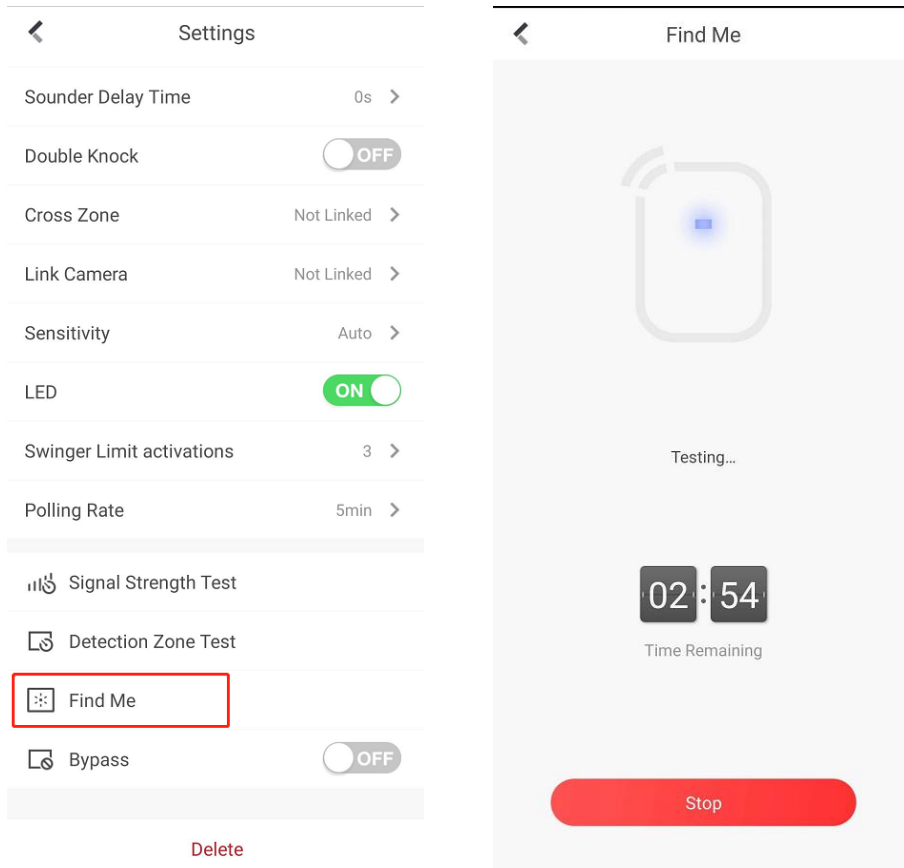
Settings

Sounder Delay Time 0s

Double Knock OFF

Cross Zone Not Linked

Link Camera Not Linked

Sensitivity Auto

LED ON

Swinger Limit activations 3

Polling Rate 5min

Signal Strength Test

Detection Zone Test

Find Me

Bypass OFF

Delete

Find Me

Testing...

02 : 54

Time Remaining

Stop